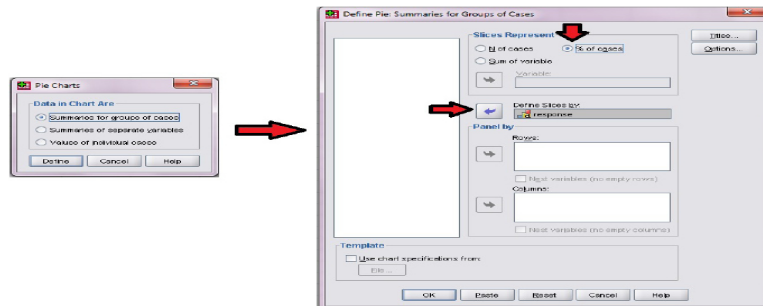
Pie Charts

Data in Chart Are

Summaries for groups of cases

Summaries of separate variables

Values of individual cases

Define

Cancel

Help

Define Pie: Summaries for Groups of Cases

Slices Represent

N of cases

% of cases

Sum of variable

Variable:

Titles...

Options...

Define Slices by:

response

Panel by

Rows:

Nest variables (no empty rows)

Columns:

Nest variables (no empty columns)

Template

Use chart specifications from:

File...

OK

Paste

Reset

Cancel

Help